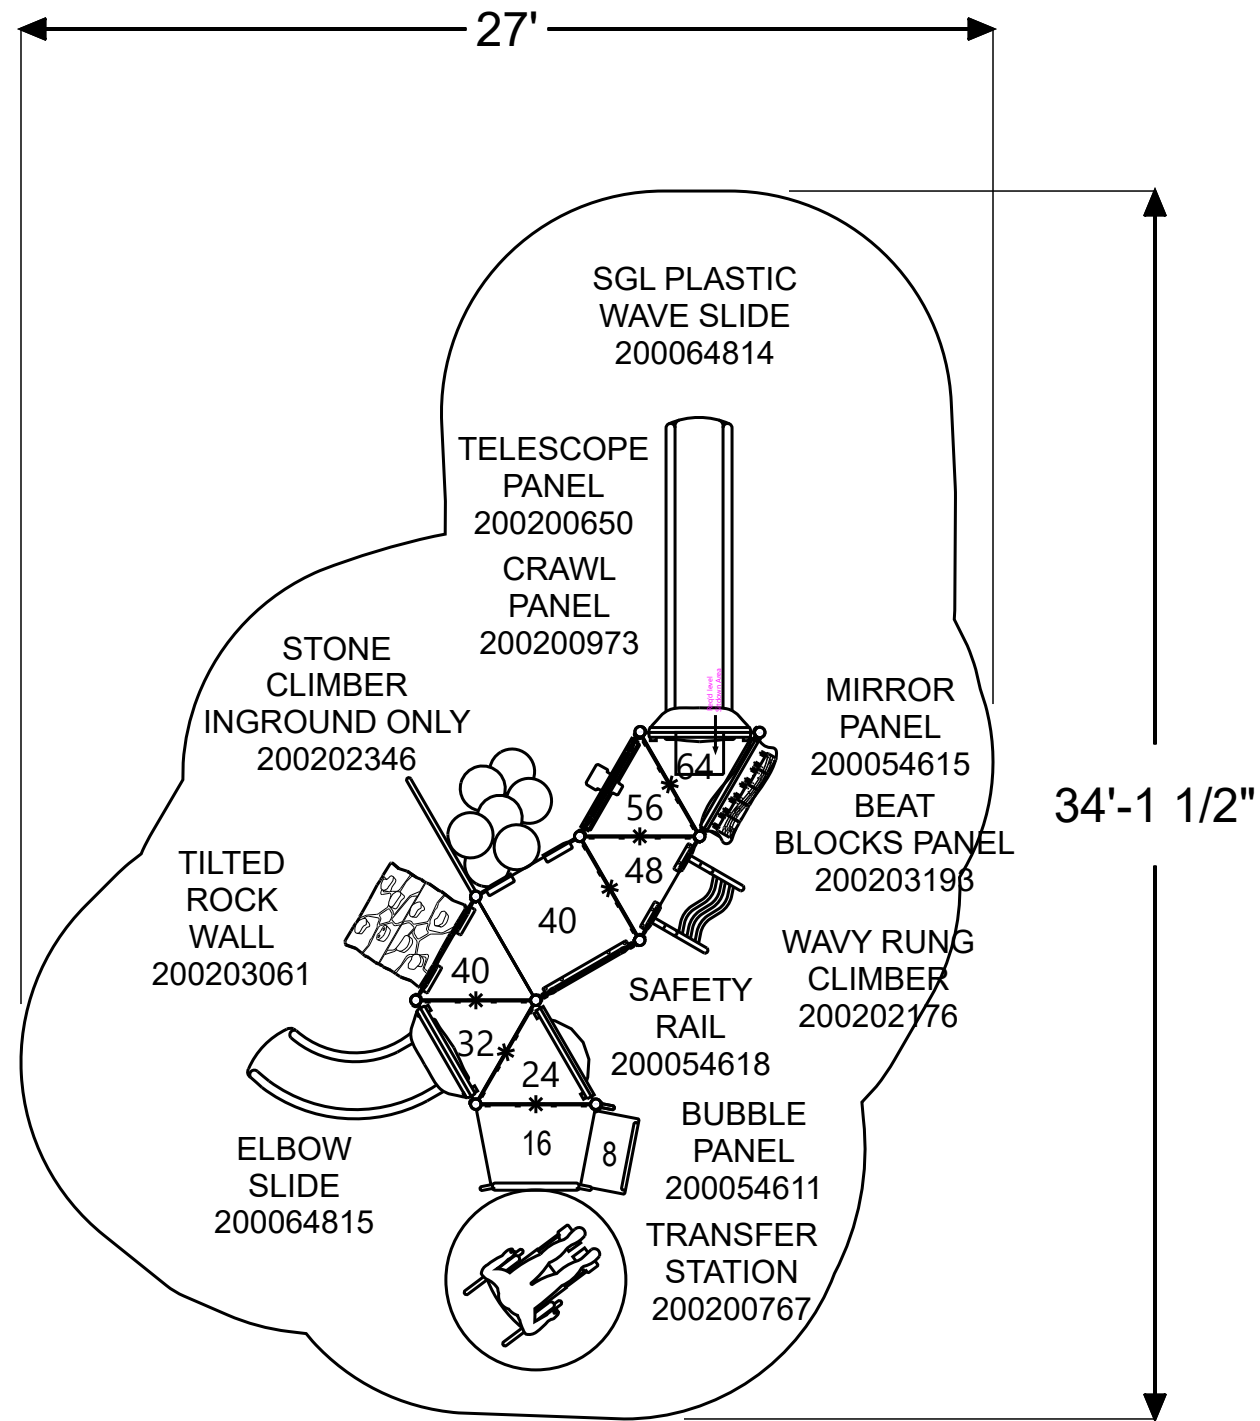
27'

34'-1 1/2"

SGL PLASTIC WAVE SLIDE 200064814

TELESCOPE PANEL 200200650

CRAWL PANEL 200200973

STONE CLIMBER INGROUND ONLY 200202346

MIRROR PANEL 200054615

BEAT BLOCKS PANEL 200203193

TILTED ROCK WALL 200203061

WAVY RUNG CLIMBER 200202176

SAFETY RAIL 200054618

BUBBLE PANEL 200054611

ELBOW SLIDE 200064815

TRANSFER STATION 200200767

64
56
48
40
40
32
24
16
8